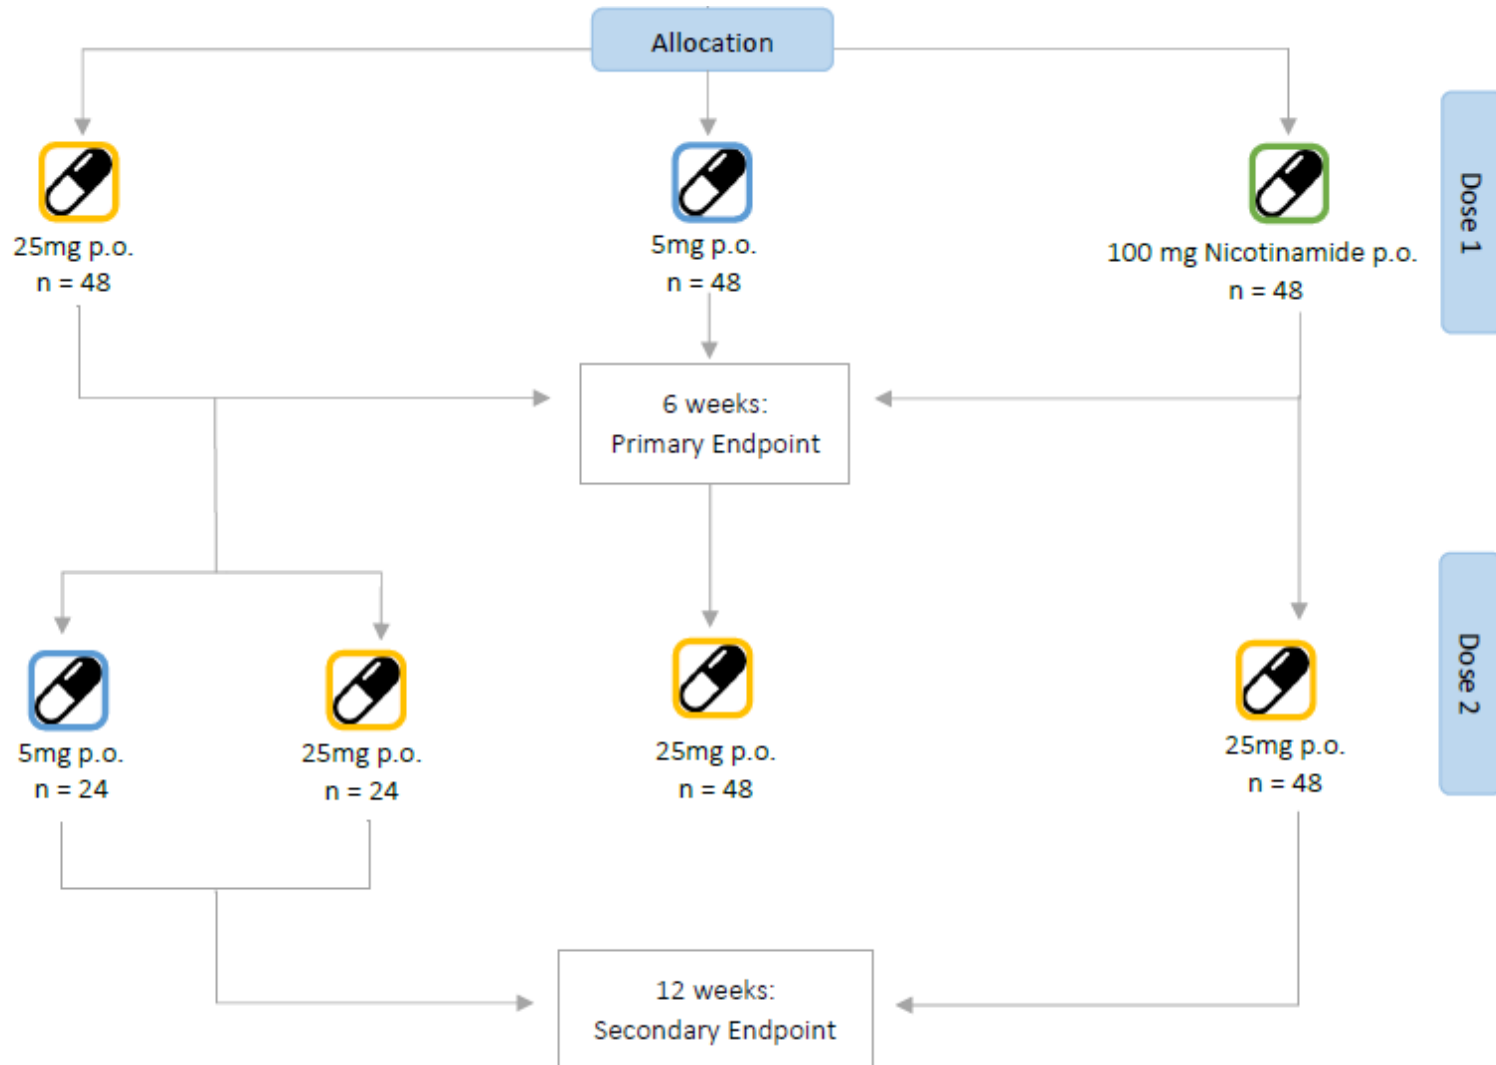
Allocation

25mg p.o.
n = 48

5mg p.o.
n = 48

100 mg Nicotinamide p.o.
n = 48

Dose 1

6 weeks:
Primary Endpoint

5mg p.o.
n = 24

25mg p.o.
n = 24

25mg p.o.
n = 48

25mg p.o.
n = 48

Dose 2

12 weeks:
Secondary Endpoint